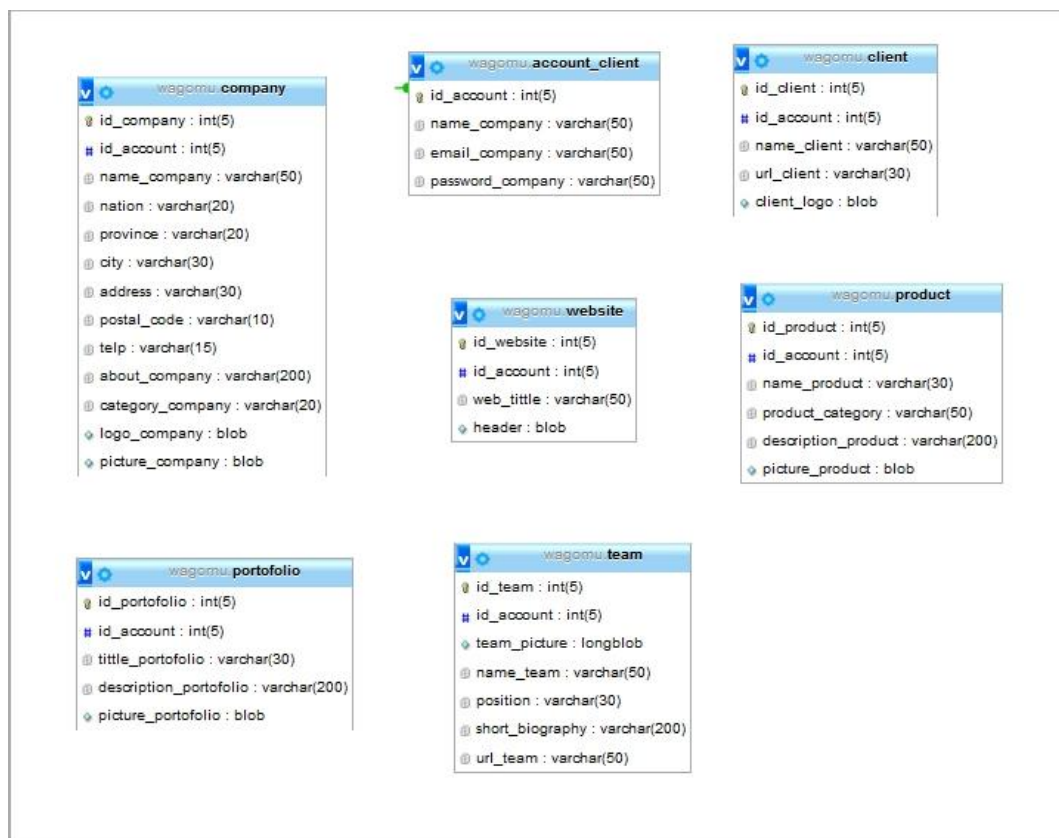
wagomu.company
id_company : int(5)
id_account : int(5)
name_company : varchar(50)
nation : varchar(20)
province : varchar(20)
city : varchar(30)
address : varchar(30)
postal_code : varchar(10)
telp : varchar(15)
about_company : varchar(200)
category_company : varchar(20)
logo_company : blob
picture_company : blob

wagomu.account_client
id_account : int(5)
name_company : varchar(50)
email_company : varchar(50)
password_company : varchar(50)

wagomu.client
id_client : int(5)
id_account : int(5)
name_client : varchar(50)
url_client : varchar(30)
client_logo : blob

wagomu.website
id_website : int(5)
id_account : int(5)
web_tittle : varchar(50)
header : blob

wagomu.product
id_product : int(5)
id_account : int(5)
name_product : varchar(30)
product_category : varchar(50)
description_product : varchar(200)
picture_product : blob

wagomu.portofolio
id_portofolio : int(5)
id_account : int(5)
tittle_portofolio : varchar(30)
description_portofolio : varchar(200)
picture_portofolio : blob

wagomu.team
id_team : int(5)
id_account : int(5)
team_picture : longblob
name_team : varchar(50)
position : varchar(30)
short_biography : varchar(200)
url_team : varchar(50)